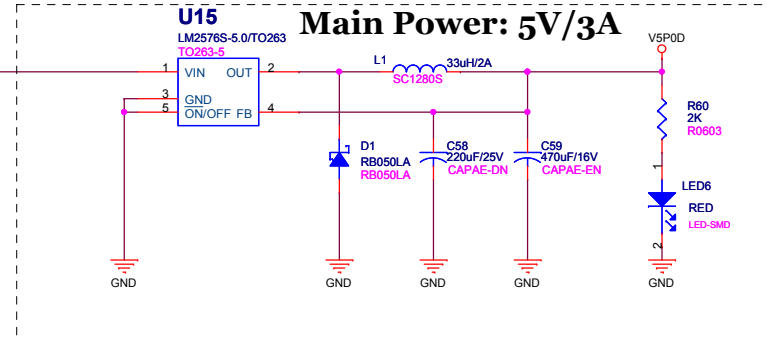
U15
LM2576S-5.0/TO263
TO263-5

Main Power: 5V/3A

1 VIN OUT 2
3 GND
5 ON/OFF FB 4

L1
SC1280S
33uH/2A

V5P0D

R60
2K
R0603

D1
RB050LA
RB050LA

C58
220uF/25V
CAPAE-DN

C59
470uF/16V
CAPAE-EN

1
LED6
RED
LED-SMD
2

GND GND GND GND GND